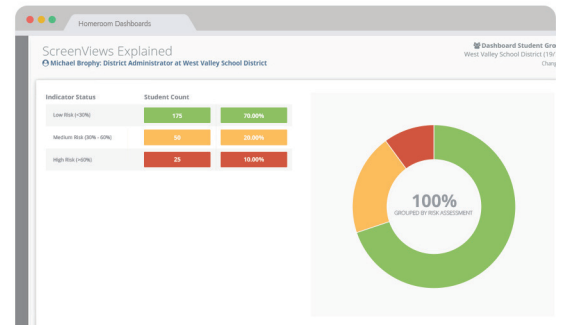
Homeroom Dashboards

ScreenViews Explained

Michael Brophy: District Administrator at West Valley School District

Dashboard Student Gro
West Valley School District (19/
Chang

| Indicator Status | Student Count | |
|---|---|---|
| Low Risk (<30%) | 175 | 70.00% |
| Medium Risk (30% - 60%) | 50 | 20.00% |
| High Risk (>60%) | 25 | 10.00% |

100%
GROUPED BY RISK ASSESSMENT